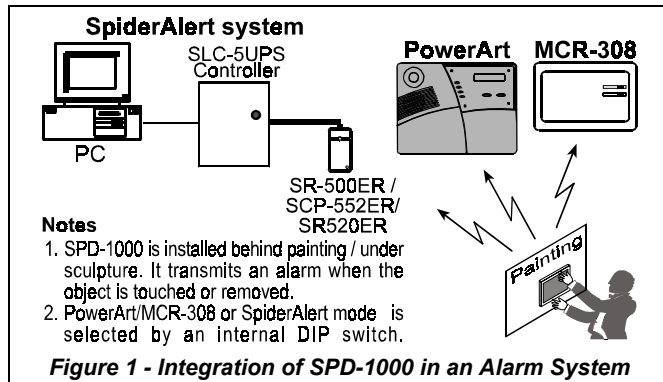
SpiderAlert system

SLC-5UPS Controller

PC

SR-500ER / SCP-552ER/ SR520ER

PowerArt

MCR-308

Painting

Notes

1. SPD-1000 is installed behind painting / under sculpture. It transmits an alarm when the object is touched or removed.

2. PowerArt/MCR-308 or SpiderAlert mode is selected by an internal DIP switch.

Figure 1 - Integration of SPD-1000 in an Alarm System